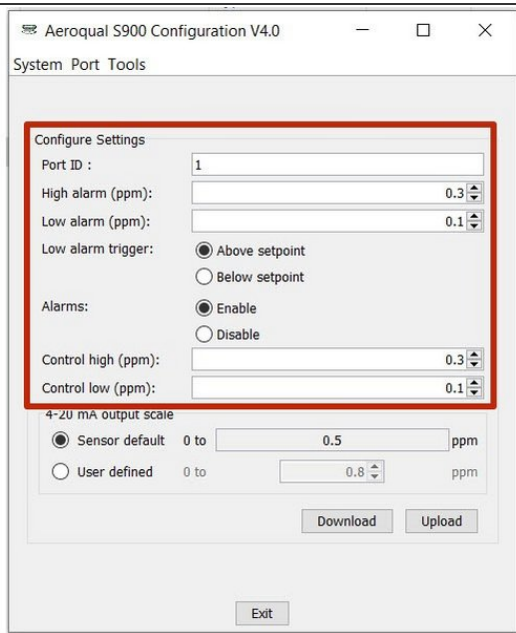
Aeroqual S900 Configuration V4.0

System Port Tools

Configure Settings

Port ID : 1

High alarm (ppm): 0.3

Low alarm (ppm): 0.1

Low alarm trigger: Above setpoint

Below setpoint

Alarms: Enable

Disable

Control high (ppm): 0.3

Control low (ppm): 0.1

4-20 mA output scale

Sensor default 0 to 0.5 ppm

User defined 0 to 0.8 ppm

Download Upload

Exit